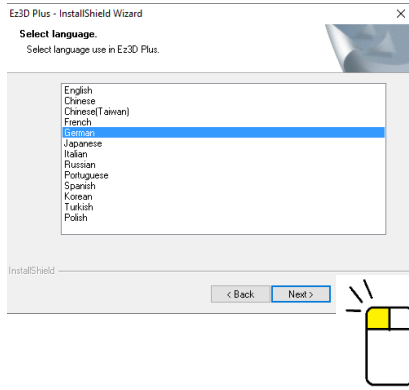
Ez3D Plus - InstallShield Wizard
×

Select language.
Select language use in Ez3D Plus.

English
Chinese
Chinese(Taiwan)
French
German
Japanese
Italian
Russian
Portuguese
Spanish
Korean
Turkish
Polish

InstallShield

< Back
Next >